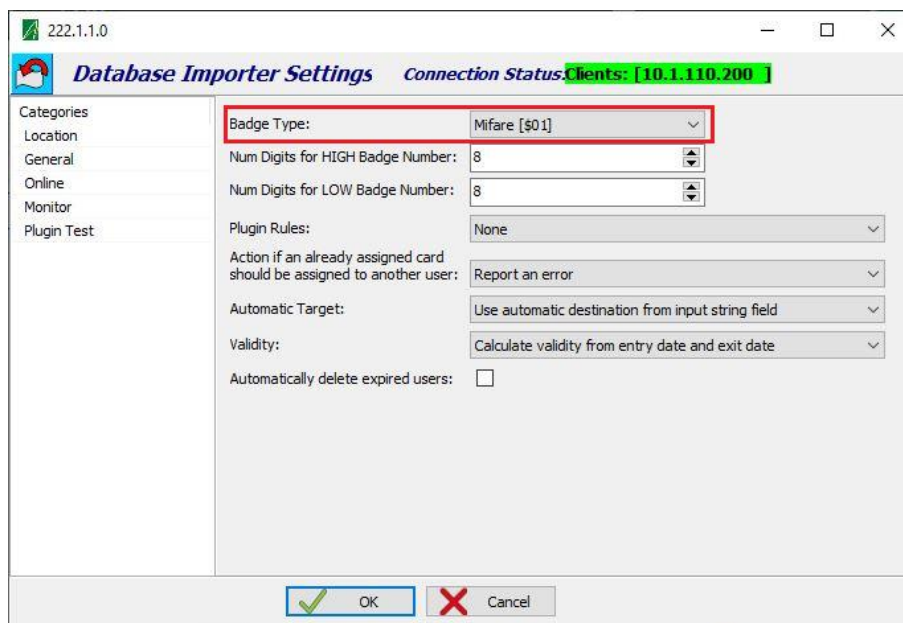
222.1.1.0

Database Importer Settings Connection Status:Clients: [10.1.110.200 ]

Categories
Location
General
Online
Monitor
Plugin Test

Badge Type: Mifare [$01]
Num Digits for HIGH Badge Number: 8
Num Digits for LOW Badge Number: 8
Plugin Rules: None
Action if an already assigned card should be assigned to another user: Report an error
Automatic Target: Use automatic destination from input string field
Validity: Calculate validity from entry date and exit date
Automatically delete expired users:

OK
Cancel